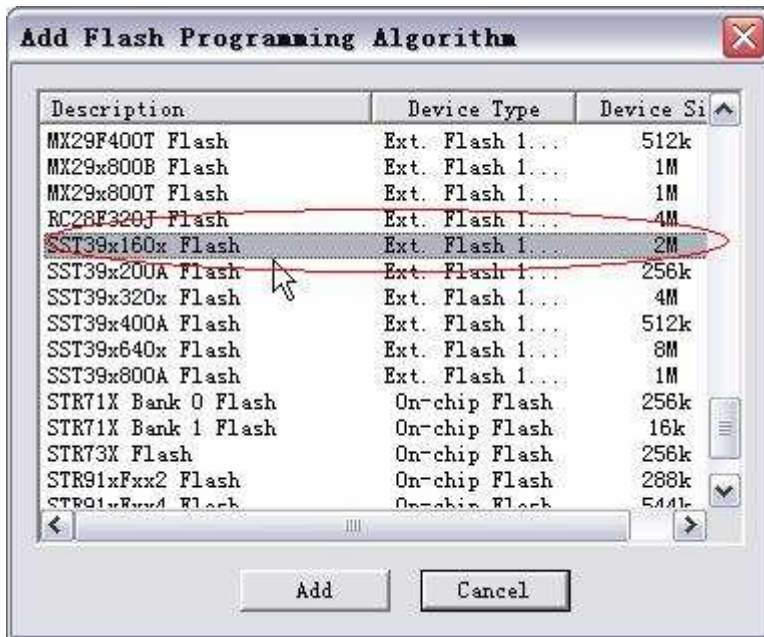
Add Flash Programming Algorithm

| Description | Device Type | Device Si |
|---|---|---|
| MX29F400T Flash | Ext. Flash 1... | 512k |
| MX29x800B Flash | Ext. Flash 1... | 1M |
| MX29x800T Flash | Ext. Flash 1... | 1M |
| RC28F320J Flash | Ext. Flash 1... | 4M |
| SST39x160x Flash | Ext. Flash 1... | 2M |
| SST39x200A Flash | Ext. Flash 1... | 256k |
| SST39x320x Flash | Ext. Flash 1... | 4M |
| SST39x400A Flash | Ext. Flash 1... | 512k |
| SST39x640x Flash | Ext. Flash 1... | 8M |
| SST39x800A Flash | Ext. Flash 1... | 1M |
| STR71X Bank 0 Flash | On-chip Flash | 256k |
| STR71X Bank 1 Flash | On-chip Flash | 16k |
| STR73X Flash | On-chip Flash | 256k |
| STR91xFxx2 Flash | On-chip Flash | 288k |
| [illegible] | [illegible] | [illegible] |

Add Cancel